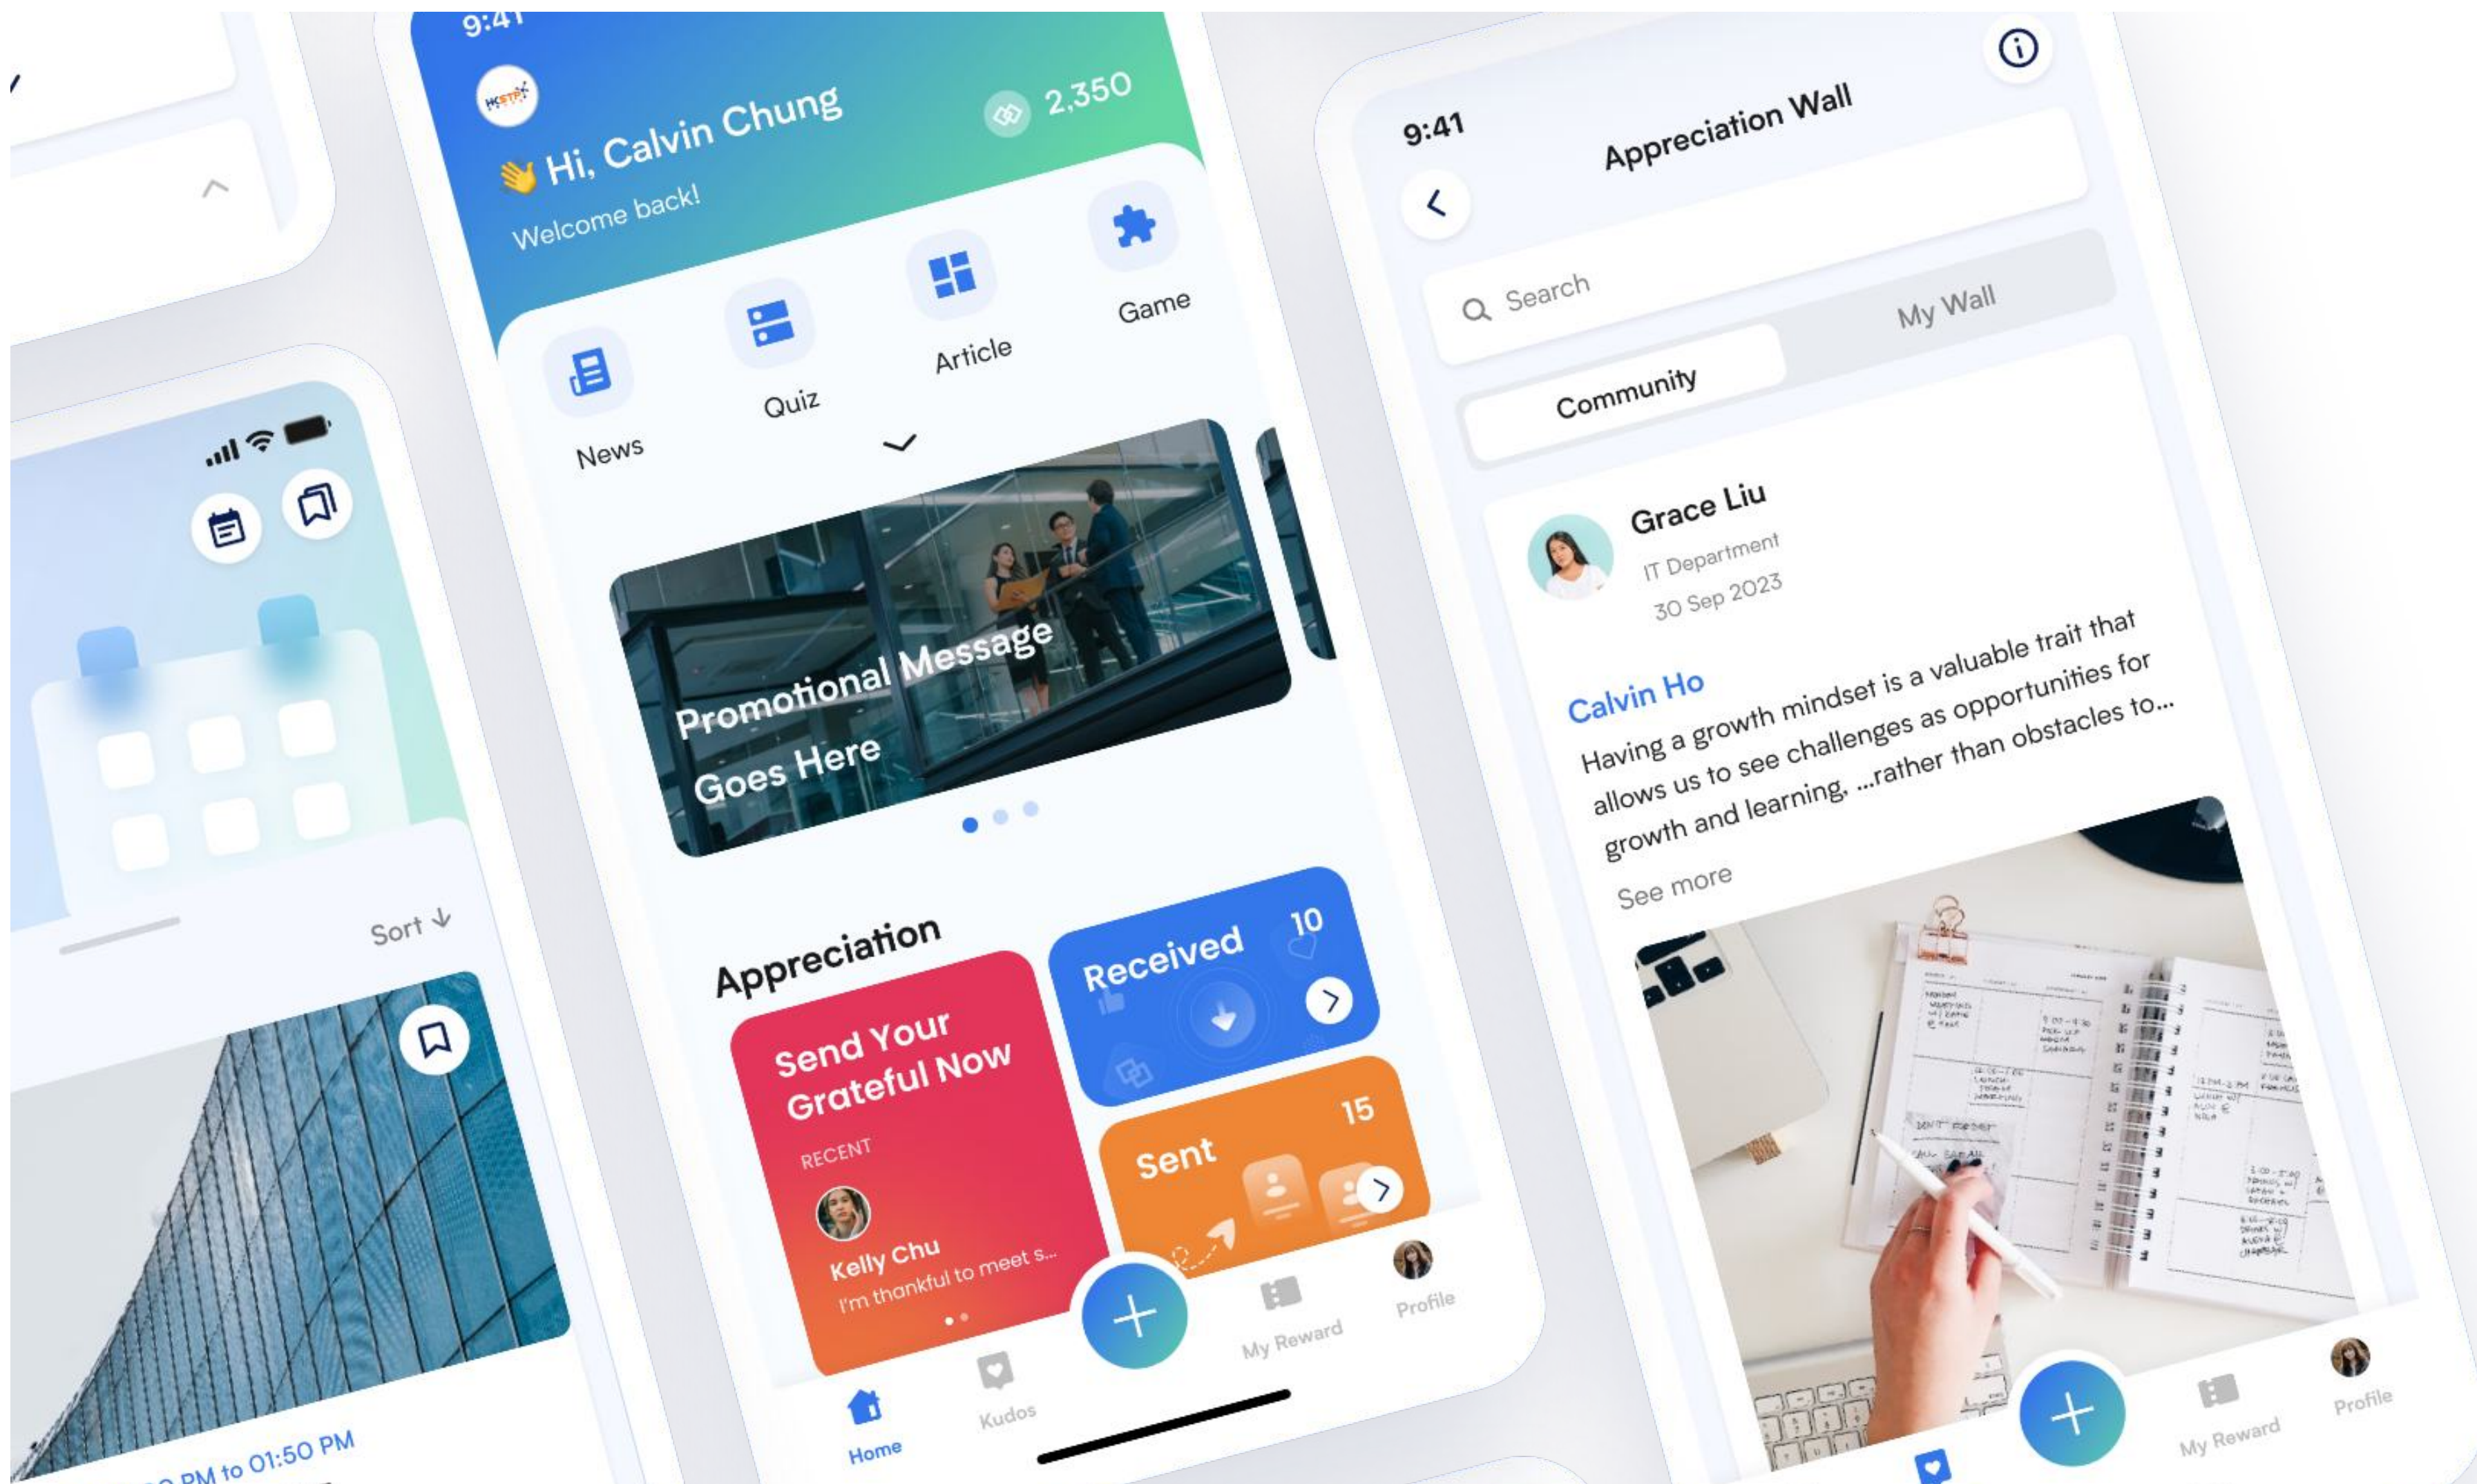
Sort

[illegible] PM to 01:50 PM

9:41

HKSTP

Hi, Calvin Chung

Welcome back!

2,350

News

Quiz

Article

Game

Promotional Message Goes Here

Appreciation

Send Your Grateful Now

RECENT

Kelly Chu

I'm thankful to meet s...

Received

10

Sent

15

Home

Kudos

My Reward

Profile

9:41

Appreciation Wall

Search

Community

My Wall

Grace Liu

IT Department

30 Sep 2023

Calvin Ho

Having a growth mindset is a valuable trait that allows us to see challenges as opportunities for growth and learning, ...rather than obstacles to...

See more

My Reward

Profile